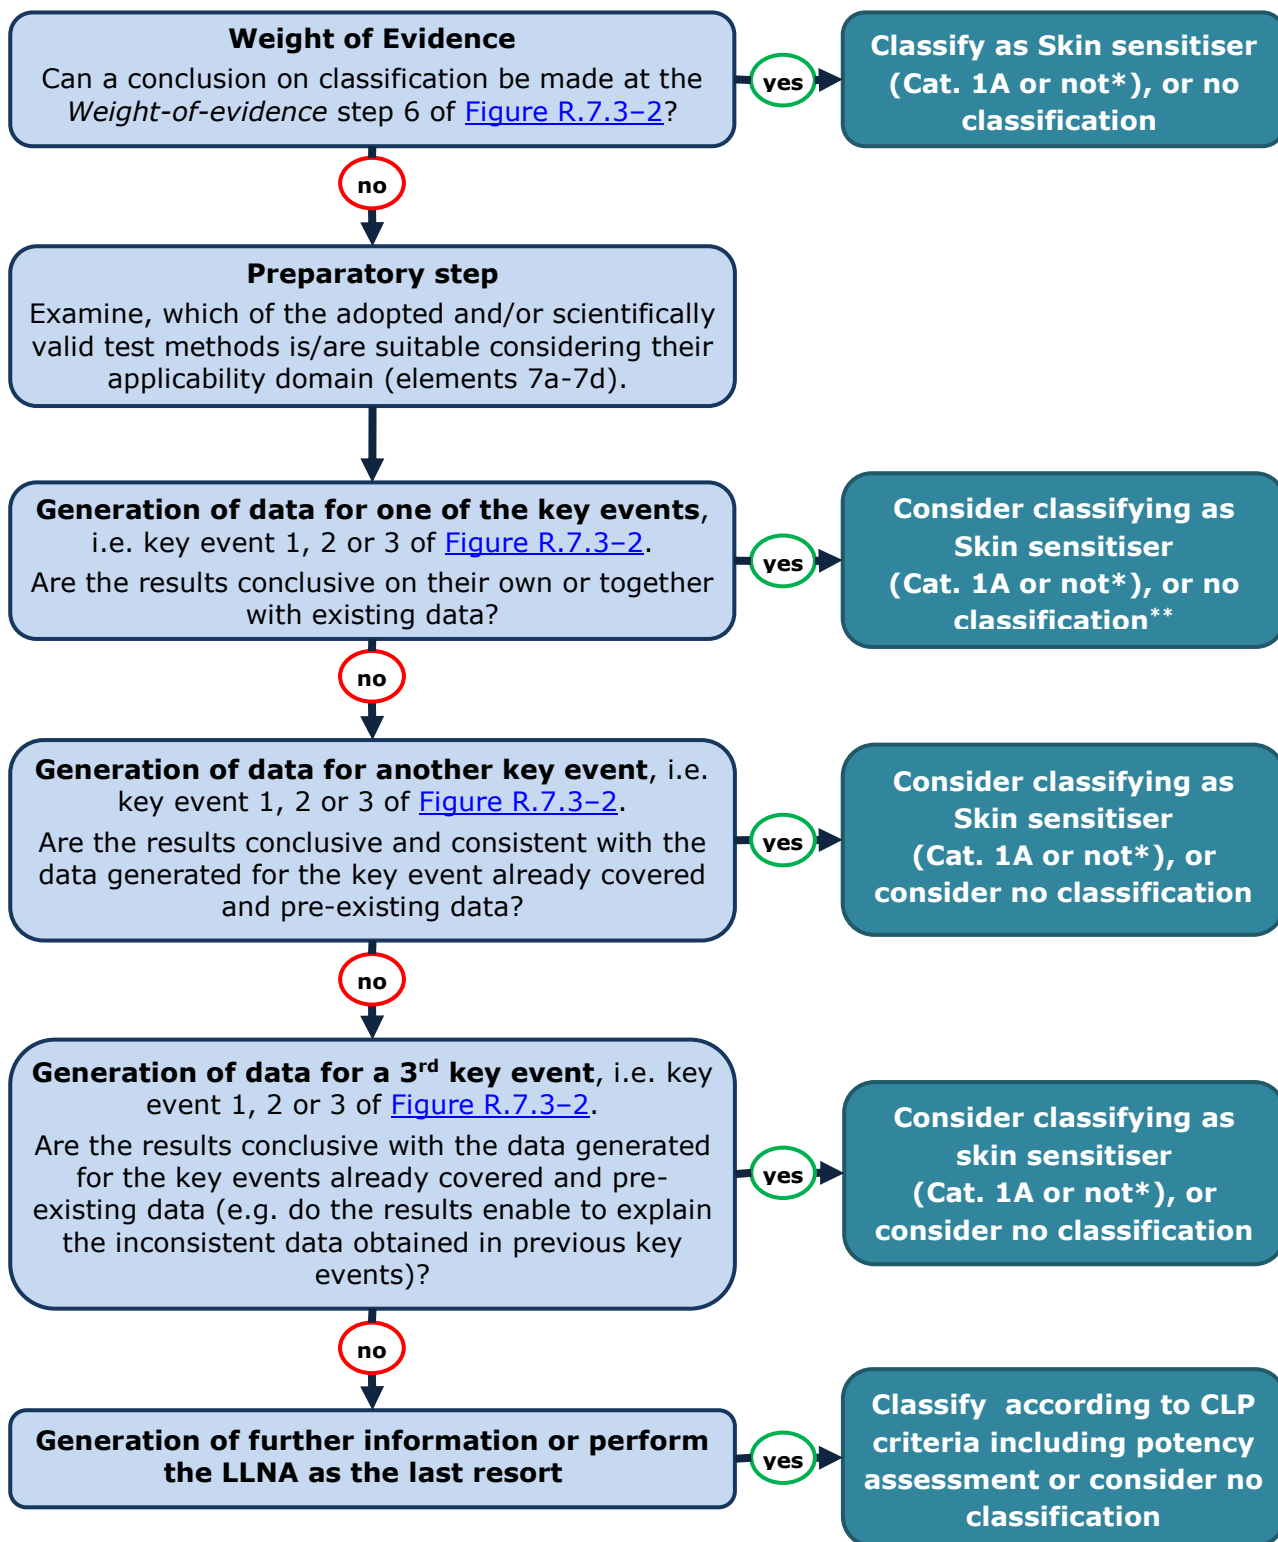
Weight of Evidence
Can a conclusion on classification be made at the Weight-of-evidence step 6 of Figure R.7.3–2?

yes

Classify as Skin sensitiser (Cat. 1A or not*), or no classification

no

Preparatory step
Examine, which of the adopted and/or scientifically valid test methods is/are suitable considering their applicability domain (elements 7a-7d).

Generation of data for one of the key events, i.e. key event 1, 2 or 3 of Figure R.7.3–2.
Are the results conclusive on their own or together with existing data?

yes

Consider classifying as Skin sensitiser (Cat. 1A or not*), or no classification**

no

Generation of data for another key event, i.e. key event 1, 2 or 3 of Figure R.7.3–2.
Are the results conclusive and consistent with the data generated for the key event already covered and pre-existing data?

yes

Consider classifying as Skin sensitiser (Cat. 1A or not*), or consider no classification

no

Generation of data for a 3$^{rd}$ key event, i.e. key event 1, 2 or 3 of Figure R.7.3–2.
Are the results conclusive with the data generated for the key events already covered and pre-existing data (e.g. do the results enable to explain the inconsistent data obtained in previous key events)?

yes

Consider classifying as skin sensitiser (Cat. 1A or not*), or consider no classification

no

Generation of further information or perform the LLNA as the last resort

yes

Classify according to CLP criteria including potency assessment or consider no classification